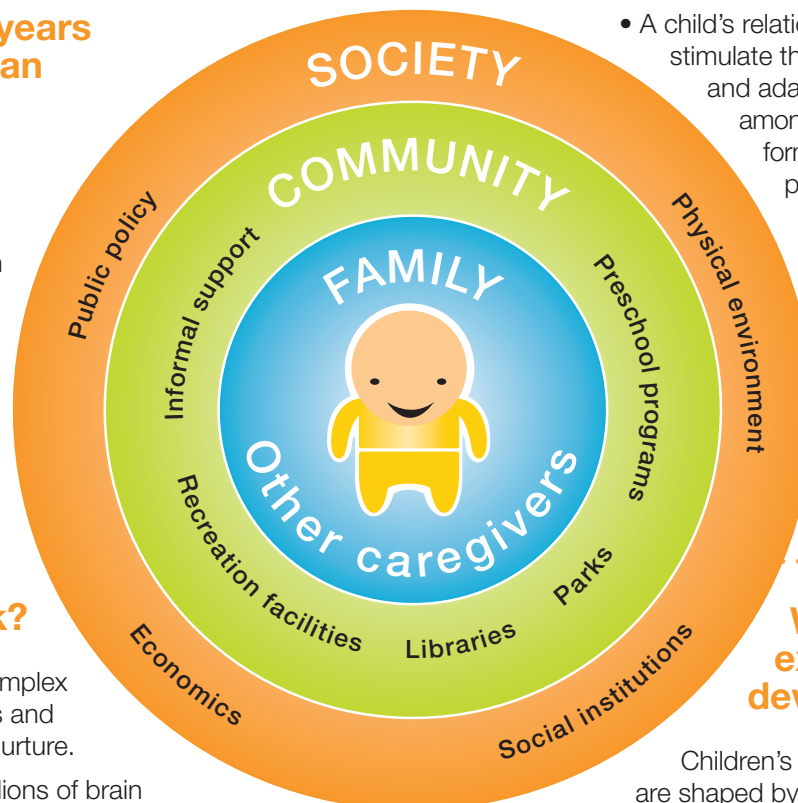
years
an

k?

mplex
s and
urture.

lions of brain

• A child's relati
stimulate th
and ada
amon
forr
p

SOCIETY

COMMUNITY

FAMILY

Public policy

Physical environment

Informal support

Preschool programs

Other caregivers

Recreation facilities

Parks

Libraries

Economics

Social institutions

W
ex
dev

Children's
are shaped by